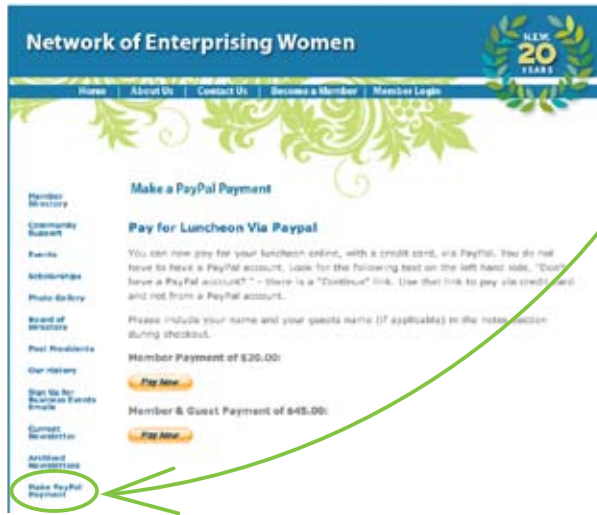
Network of Enterprising Women

N.E.W. 20 YEARS

Home | About Us | Contact Us | Become a Member | Member Login

Member Directory

Community Support

Events

Scholarships

Photo Gallery

Board of Directors

Past Presidents

Our History

Sign Up for Business Events Emails

Current Newsletter

Archived Newsletters

Make PayPal Payment

Make a PayPal Payment

Pay for Luncheon Via Paypal

You can now pay for your luncheon online, with a credit card, via PayPal. You do not have to have a PayPal account. Look for the following text on the left hand side, "Don't have a PayPal account?" - there is a "Continue" link. Use that link to pay via credit card and not from a PayPal account.

Please include your name and your guests name (if applicable) in the notes section during checkout.

Member Payment of $20.00:

Pay Now

Member & Guest Payment of $45.00:

Pay Now